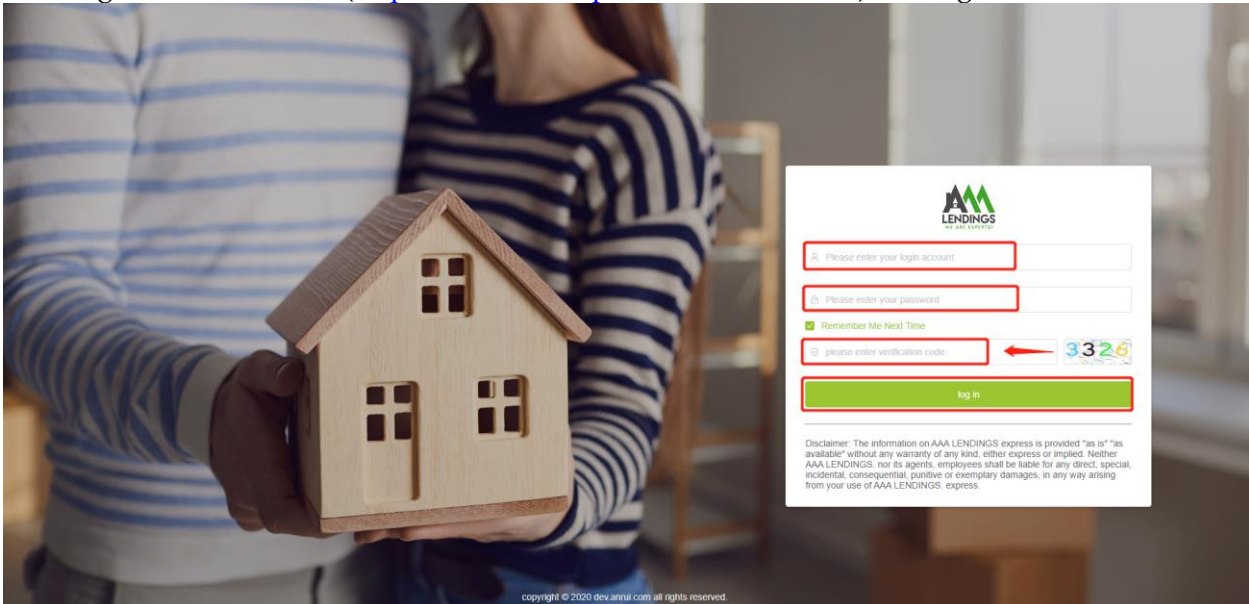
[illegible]

AAA
LENDINGS
WE ARE EXPERTS!

Please enter your login account

Please enter your password

Remember Me Next Time

please enter verification code

3326

log in

Disclaimer: The information on AAA LENDINGS express is provided "as is" "as available" without any warranty of any kind, either express or implied. Neither AAA LENDINGS. nor its agents, employees shall be liable for any direct, special, incidental, consequential, punitive or exemplary damages, in any way arising from your use of AAA LENDINGS. express.

copyright © 2020 dev.anrui.com all rights reserved.